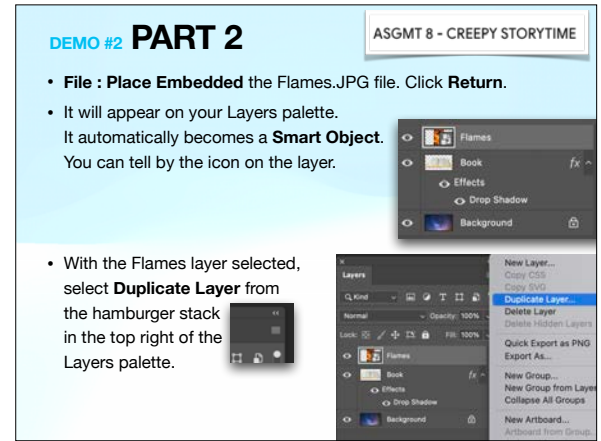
DEMO #2 PART 2

ASGMT 8 - CREEPY STORYTIME

• File : Place Embedded the Flames.JPG file. Click Return.

• It will appear on your Layers palette. It automatically becomes a Smart Object. You can tell by the icon on the layer.

Flames
Book
Effects
Drop Shadow
Background

• With the Flames layer selected, select Duplicate Layer from the hamburger stack in the top right of the Layers palette.

Layers
Q Kind
Normal
Opacity: 100%
Lock:
Fill: 100%
Flames
Book
Effects
Drop Shadow
Background

New Layer...
Copy CSS
Copy SVG
Duplicate Layer...
Delete Layer
Delete Hidden Layers
Quick Export as PNG
Export As...
New Group...
New Group from Laye
Collapse All Groups
New Artboard...
Artboard from Group...